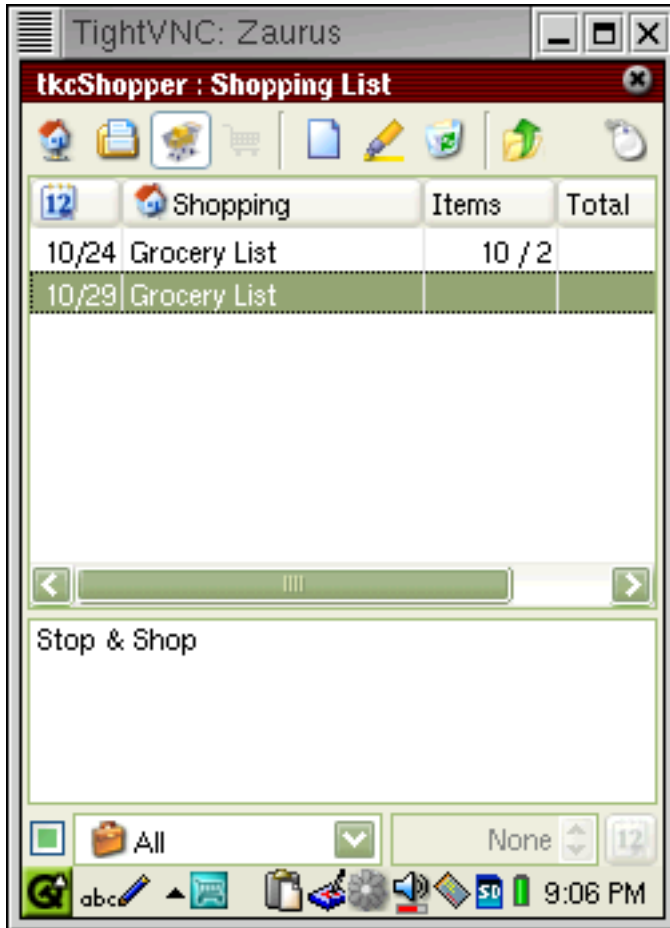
TightVNC: Zaurus

tkcShopper : Shopping List

| 12 | Shopping | Items | Total |
|---|---|---|---|
| 10/24 | Grocery List | 10 / 2 | |
| 10/29 | Grocery List | | |

Stop & Shop

All

None

12

abc

SD

9:06 PM